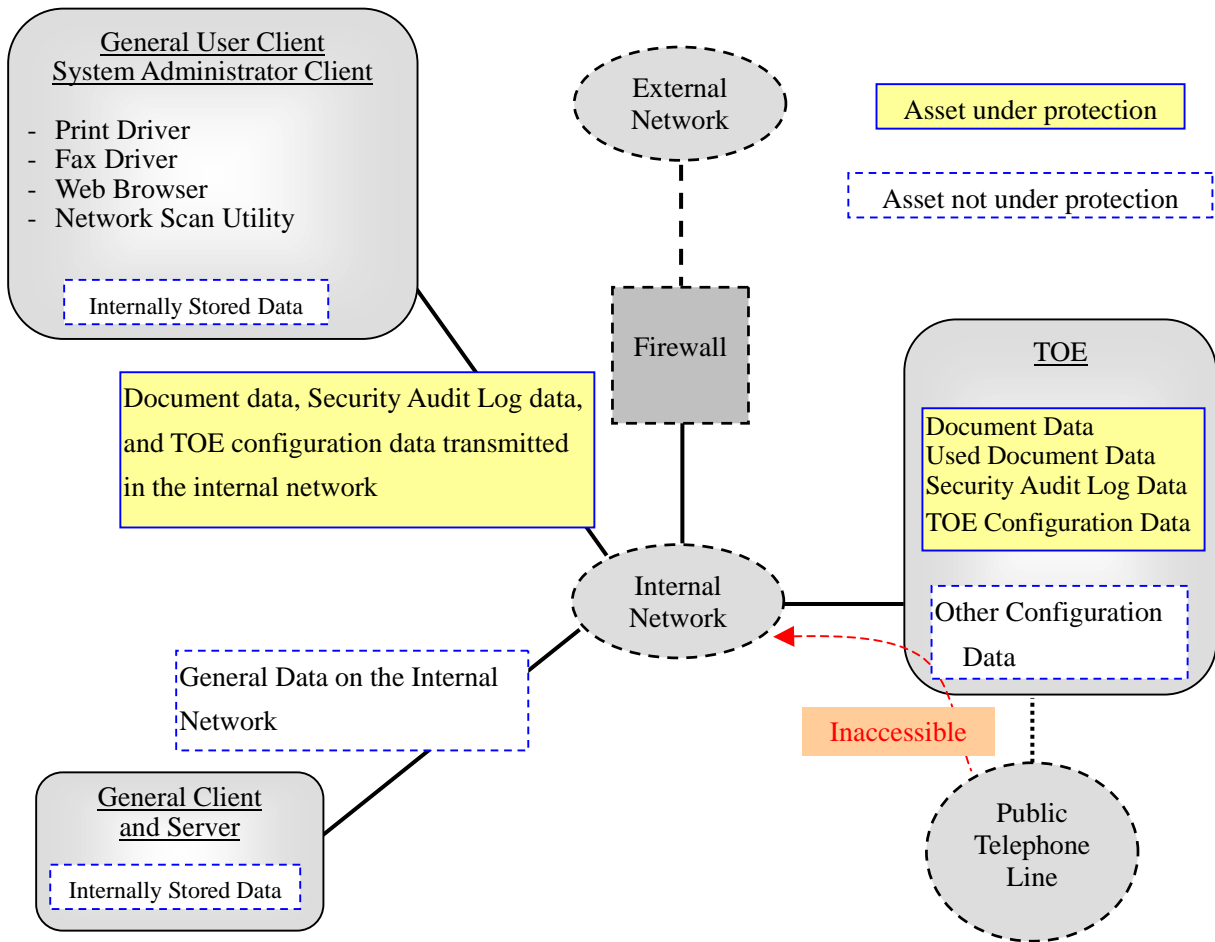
General User Client
System Administrator Client

- Print Driver
- Fax Driver
- Web Browser
- Network Scan Utility

Internally Stored Data

External Network

Asset under protection

Asset not under protection

Firewall

TOE

Document data, Security Audit Log data, and TOE configuration data transmitted in the internal network

Document Data
Used Document Data
Security Audit Log Data
TOE Configuration Data

Internal Network

Other Configuration Data

General Data on the Internal Network

Inaccessible

General Client and Server

Internally Stored Data

Public Telephone Line